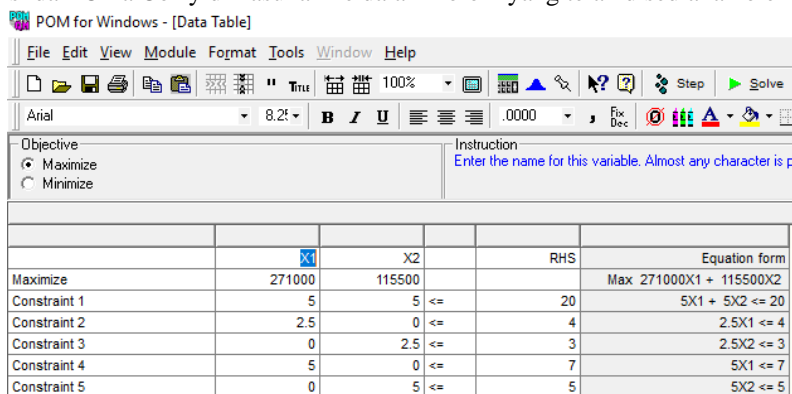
POM for Windows - [Data Table]

File Edit View Module Format Tools Window Help

100% Step Solve

Arial 8.25 B I U .0000 Fix Dec

Objective
Maximize
Minimize

Instruction
Enter the name for this variable. Almost any character is p

|  | X1 | X2 |  | RHS | Equation form |
|---|---|---|---|---|---|
| Maximize | 271000 | 115500 |  |  | Max 271000X1 + 115500X2 |
| Constraint 1 | 5 | 5 | <= | 20 | 5X1 + 5X2 <= 20 |
| Constraint 2 | 2.5 | 0 | <= | 4 | 2.5X1 <= 4 |
| Constraint 3 | 0 | 2.5 | <= | 3 | 2.5X2 <= 3 |
| Constraint 4 | 5 | 0 | <= | 7 | 5X1 <= 7 |
| Constraint 5 | 0 | 5 | <= | 5 | 5X2 <= 5 |